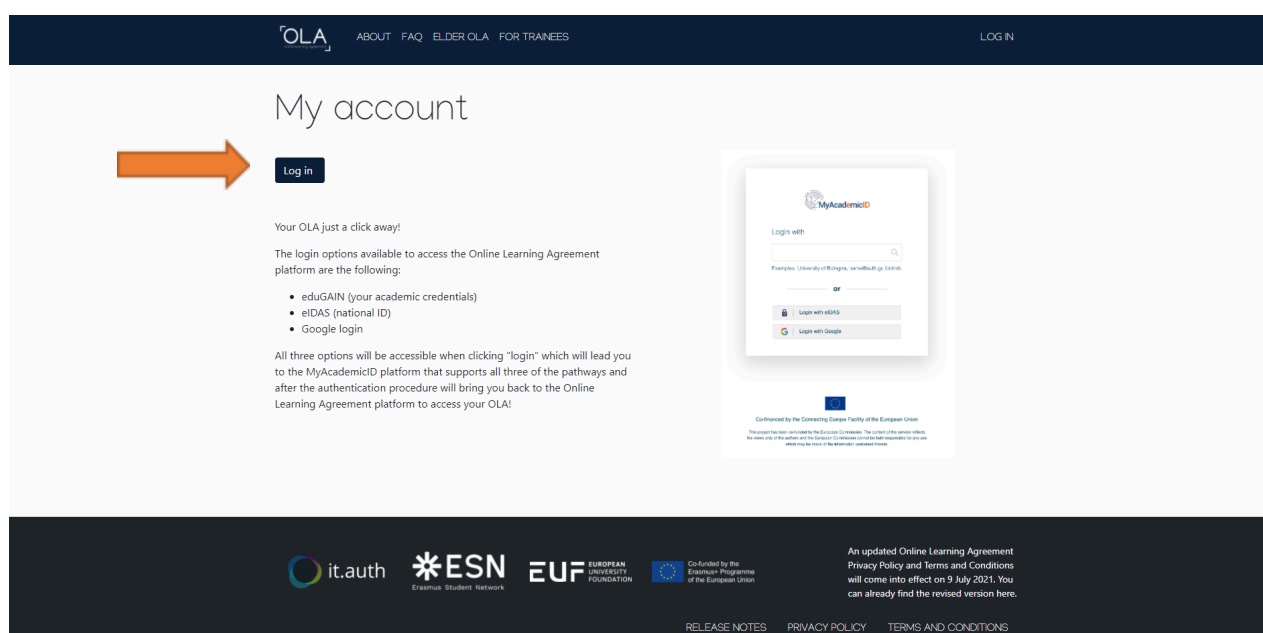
OLA

ABOUT FAQ ELDER OLA FOR TRAINEES

LOG IN

My account

Log in

Your OLA just a click away!

The login options available to access the Online Learning Agreement platform are the following:

- eduGAIN (your academic credentials)
- eIDAS (national ID)
- Google login

All three options will be accessible when clicking "login" which will lead you to the MyAcademicID platform that supports all three of the pathways and after the authentication procedure will bring you back to the Online Learning Agreement platform to access your OLA!

MyAcademicID

Login with

Examples: University of Bologna, name@uth.gr, Unibib

or

Login with eIDAS

Login with Google

Co-financed by the Connecting Europe Facility of the European Union

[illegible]

it.auth

ESN
Erasmus Student Network

EUF EUROPEAN UNIVERSITY FOUNDATION

Co-funded by the Erasmus+ Programme of the European Union

An updated Online Learning Agreement Privacy Policy and Terms and Conditions will come into effect on 9 July 2021. You can already find the revised version here.

RELEASE NOTES PRIVACY POLICY TERMS AND CONDITIONS